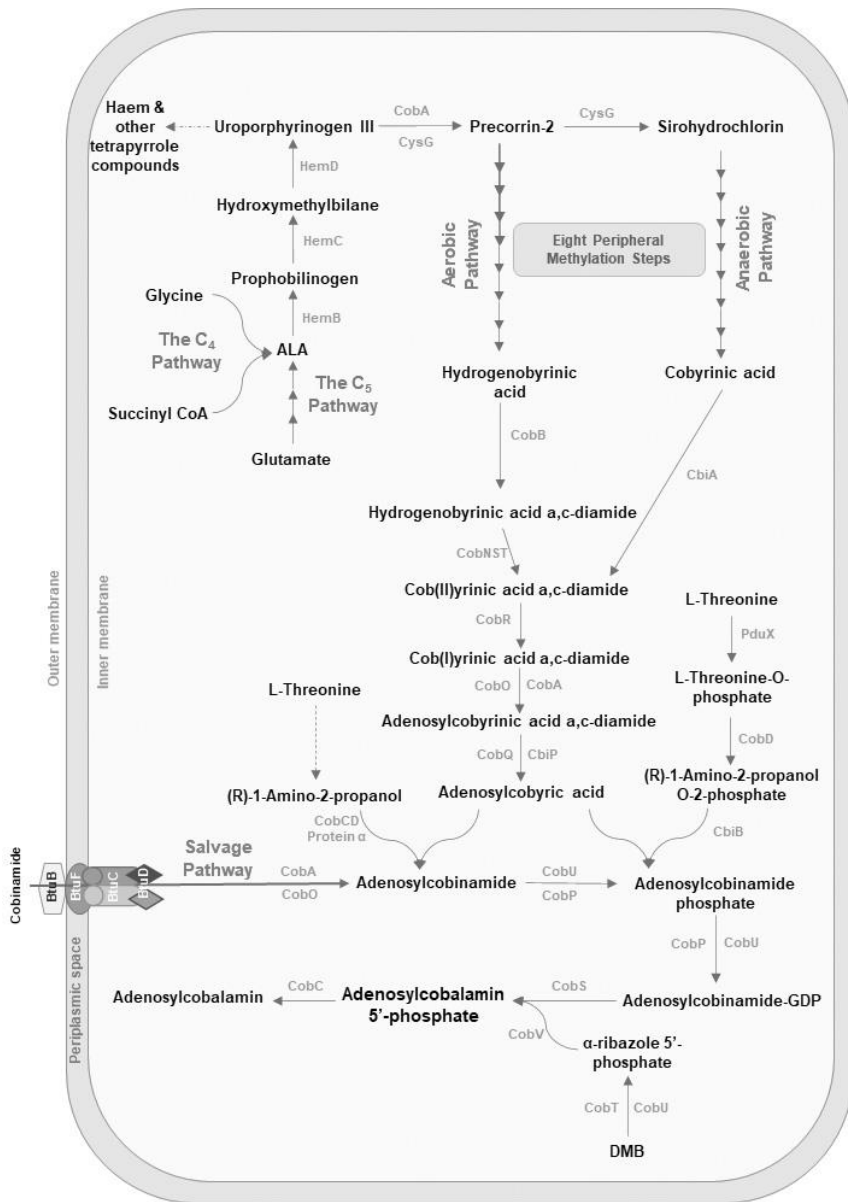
Haem & other tetrapyrrole compounds

Uroporphyrinogen III

CobA

CysG

Precorrin-2

CysG

Sirohydrochlorin

HemD

Hydroxymethylbilane

HemC

Prophobilinogen

HemB

Glycine

The $C_4$ Pathway

ALA

The $C_5$ Pathway

Succinyl CoA

Glutamate

Aerobic Pathway

Eight Peripheral Methylation Steps

Anaerobic Pathway

Hydrogenobyrinic acid

Cobyrinic acid

CobB

CbiA

Hydrogenobyrinic acid a,c-diamide

CobNST

Cob(II)yrinic acid a,c-diamide

CobR

Cob(I)yrinic acid a,c-diamide

CobO

CobA

Adenosylcobyrinic acid a,c-diamide

CobQ

CbiP

Adenosylcobyric acid

L-Threonine

PduX

L-Threonine-O-phosphate

CobD

(R)-1-Amino-2-propanol O-2-phosphate

L-Threonine

(R)-1-Amino-2-propanol

CobCD

Protein α

CbiB

Outer membrane

Inner membrane

Cobinamide

BtuB

BtuF

BtuC

BtuD

Salvage Pathway

CobA

CobO

Adenosylcobinamide

CobU

CobP

Adenosylcobinamide phosphate

CobP

CobU

Periplasmic space

Adenosylcobalamin

CobC

Adenosylcobalamin 5'-phosphate

CobS

Adenosylcobinamide-GDP

CobV

α-ribazole 5'-phosphate

CobT

CobU

DMB